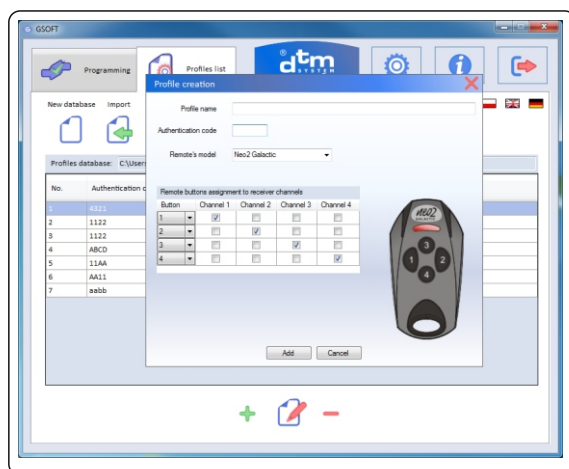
GSOFT

Programming

Profiles list

dtm SYSTEM

New database

Import

Profiles database: C:\Users

| No. | Authentication c |
|---|---|
| 1 | 4321 |
| 2 | 1122 |
| 3 | 1122 |
| 4 | ABCD |
| 5 | 11AA |
| 6 | AA11 |
| 7 | aabb |

Profile creation

Profile name

Authentication code

Remote's model Neo2 Galactic

Remote buttons assignment to receiver channels

| Button | Channel 1 | Channel 2 | Channel 3 | Channel 4 |
|---|---|---|---|---|
| 1 | ☑ | ☐ | ☐ | ☐ |
| 2 | ☐ | ☑ | ☐ | ☐ |
| 3 | ☐ | ☐ | ☑ | ☐ |
| 4 | ☐ | ☐ | ☐ | ☑ |

Neo2

1 2 3 4

Add Cancel

+ −